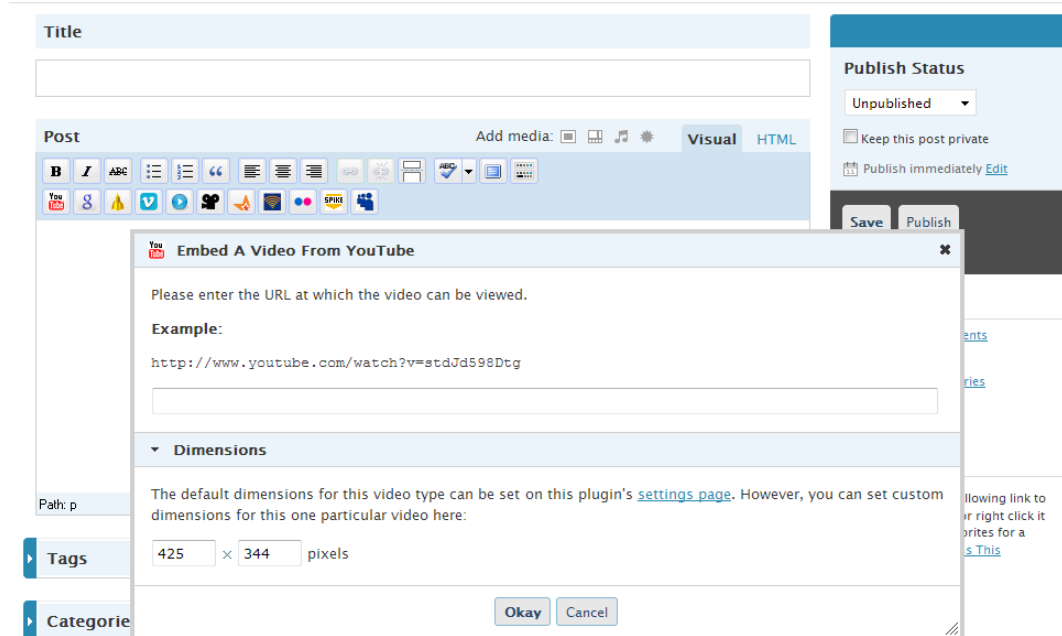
Title

Post

Add media:

Visual HTML

Path: p

Tags

Categorie

Publish Status

Unpublished

Keep this post private

Publish immediately Edit

Save Publish

ents

ries

llowing link to

r right click it

orites for a

s This

Embed A Video From YouTube

Please enter the URL at which the video can be viewed.

Example:

http://www.youtube.com/watch?v=stdJd598Dtg

Dimensions

The default dimensions for this video type can be set on this plugin's settings page. However, you can set custom dimensions for this one particular video here:

425 × 344 pixels

Okay Cancel